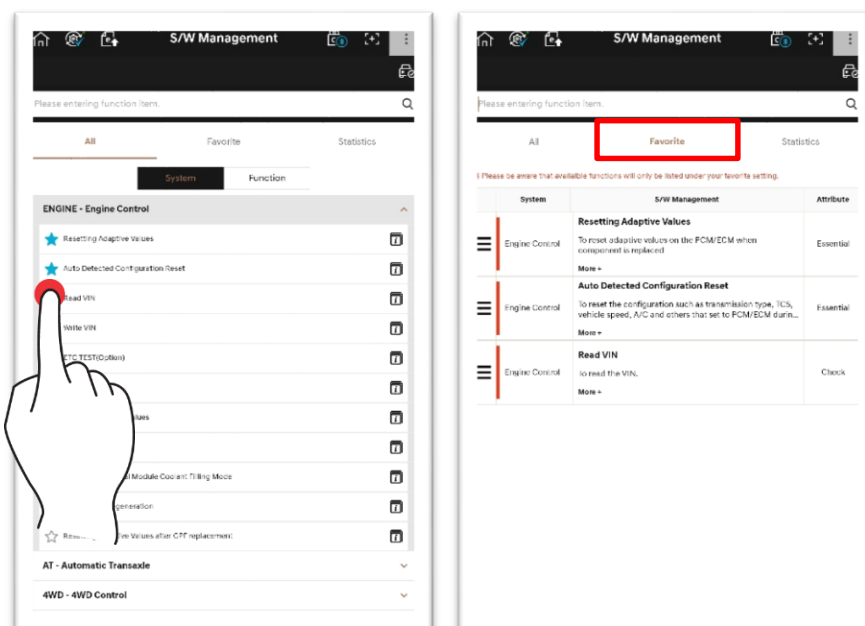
S/W Management

Please entering function item.

All
Favorite
Statistics

System
Function

ENGINE - Engine Control

Resetting Adaptive Values
Auto Detected Configuration Reset
Read VIN
Write VIN
ETC TEST(Option)
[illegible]
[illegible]lues
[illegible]
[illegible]l Module Coolant Filling Mode
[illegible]generation
Rese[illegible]ive Values after CPF replacement

AT - Automatic Transaxle
4WD - 4WD Control

S/W Management

Please entering function item.

All
Favorite
Statistics

! Please be aware that available functions will only be listed under your favorite setting.

| System | S/W Management | Attribute |
|---|---|---|
| Engine Control | Resetting Adaptive Values<br>To reset adaptive values on the PCM/ECM when component is replaced<br>More + | Essential |
| Engine Control | Auto Detected Configuration Reset<br>To reset the configuration such as transmission type, TCS, vehicle speed, A/C and others that set to PCM/ECM durin...<br>More + | Essential |
| Engine Control | Read VIN<br>To read the VIN.<br>More + | Check |